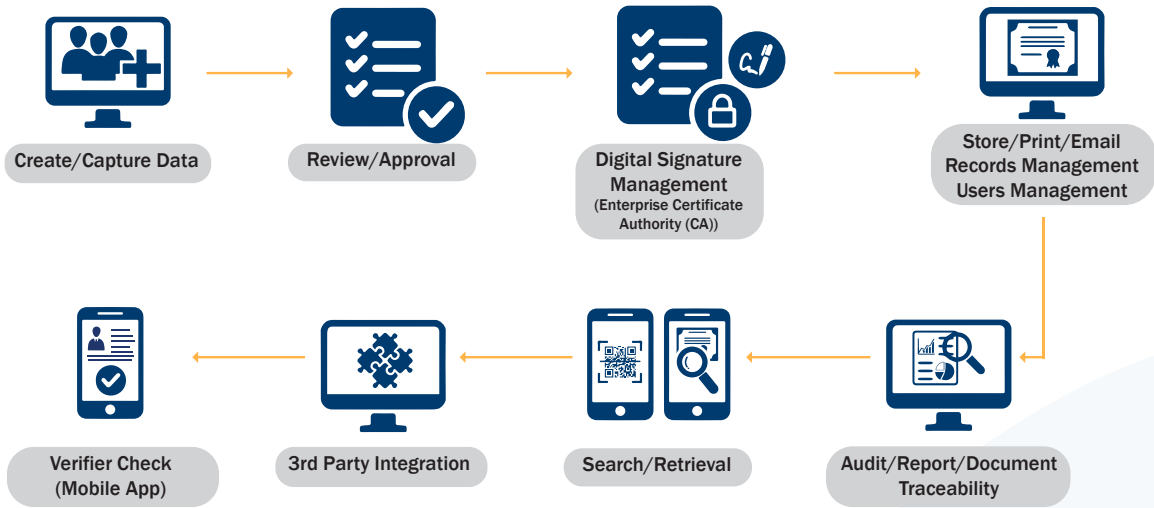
Create/Capture Data

Review/Approval

Digital Signature Management
(Enterprise Certificate Authority (CA))

Store/Print/Email
Records Management
Users Management

Audit/Report/Document Traceability

Search/Retrieval

3rd Party Integration

Verifier Check (Mobile App)